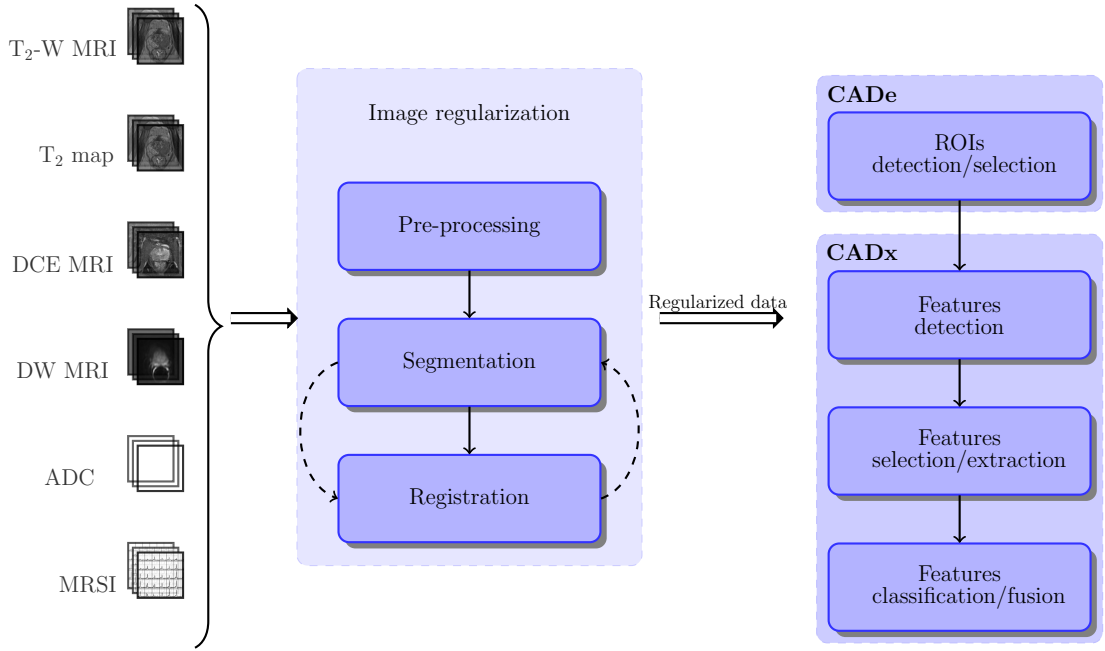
$T_2$-W MRI

$T_2$ map

DCE MRI

DW MRI

ADC

MRSI

Image regularization

Pre-processing

Segmentation

Registration

Regularized data

**CADe**

ROIs detection/selection

**CADx**

Features detection

Features selection/extraction

Features classification/fusion